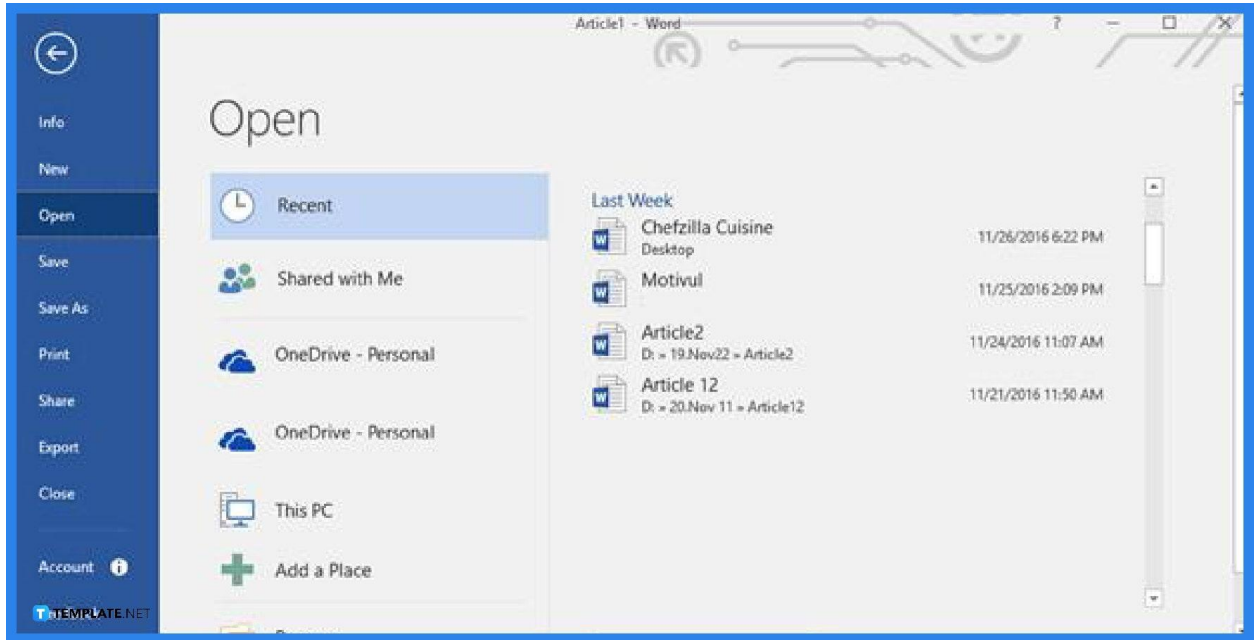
Article1 - Word

?

Info
New
Open
Save
Save As
Print
Share
Export
Close

Account

TEMPLATE.NET

Open

Recent
Shared with Me
OneDrive - Personal
OneDrive - Personal
This PC
Add a Place

Last Week
Chefzilla Cuisine
Desktop
11/26/2016 6:22 PM
Motivul
11/25/2016 2:09 PM
Article2
D: » 19.Nov22 » Article2
11/24/2016 11:07 AM
Article 12
D: » 20.Nov 11 » Article12
11/21/2016 11:50 AM